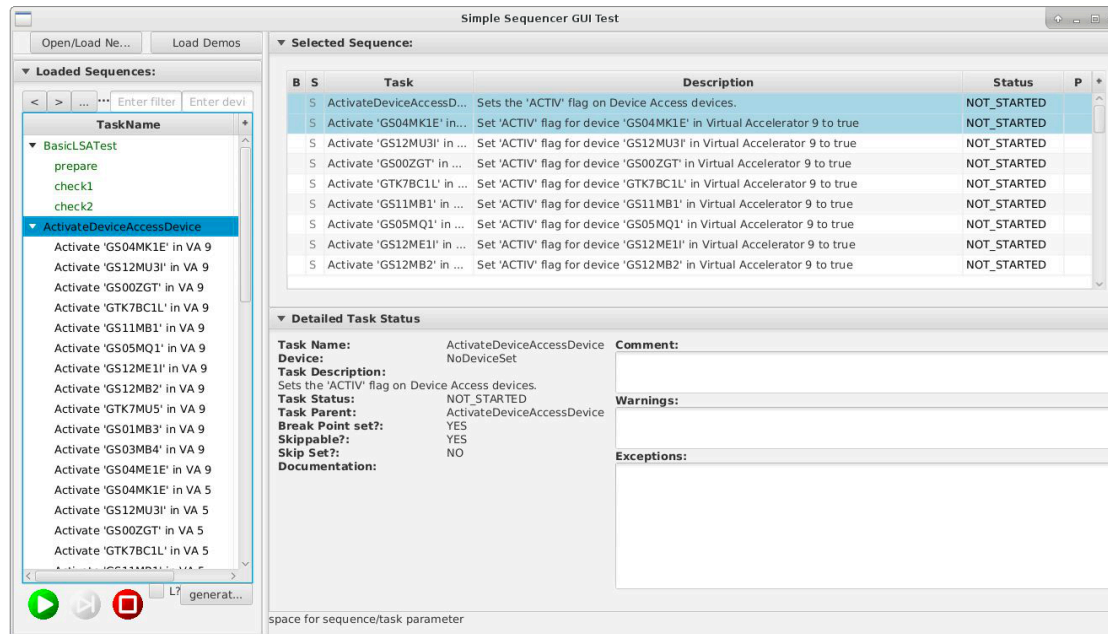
Simple Sequencer GUI Test

Open/Load Ne... Load Demos

▼ Loaded Sequences:

< > ... ··· Enter filter Enter devi

| TaskName |
|---|
| ▼ BasicLSATest |
| prepare |
| check1 |
| check2 |
| ▼ ActivateDeviceAccessDevice |
| Activate 'GS04MK1E' in VA 9 |
| Activate 'GS12MU3I' in VA 9 |
| Activate 'GS00ZGT' in VA 9 |
| Activate 'GTK7BC1L' in VA 9 |
| Activate 'GS11MB1' in VA 9 |
| Activate 'GS05MQ1' in VA 9 |
| Activate 'GS12ME1I' in VA 9 |
| Activate 'GS12MB2' in VA 9 |
| Activate 'GTK7MU5' in VA 9 |
| Activate 'GS01MB3' in VA 9 |
| Activate 'GS03MB4' in VA 9 |
| Activate 'GS04ME1E' in VA 9 |
| Activate 'GS04MK1E' in VA 5 |
| Activate 'GS12MU3I' in VA 5 |
| Activate 'GS00ZGT' in VA 5 |
| Activate 'GTK7BC1L' in VA 5 |
| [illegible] |

L? generat...

▼ Selected Sequence:

| B | S | Task | Description | Status | P |
|---|---|---|---|---|---|
| | S | ActivateDeviceAccessD... | Sets the 'ACTIV' flag on Device Access devices. | NOT_STARTED | |
| | S | Activate 'GS04MK1E' in... | Set 'ACTIV' flag for device 'GS04MK1E' in Virtual Accelerator 9 to true | NOT_STARTED | |
| | S | Activate 'GS12MU3I' in ... | Set 'ACTIV' flag for device 'GS12MU3I' in Virtual Accelerator 9 to true | NOT_STARTED | |
| | S | Activate 'GS00ZGT' in ... | Set 'ACTIV' flag for device 'GS00ZGT' in Virtual Accelerator 9 to true | NOT_STARTED | |
| | S | Activate 'GTK7BC1L' in ... | Set 'ACTIV' flag for device 'GTK7BC1L' in Virtual Accelerator 9 to true | NOT_STARTED | |
| | S | Activate 'GS11MB1' in ... | Set 'ACTIV' flag for device 'GS11MB1' in Virtual Accelerator 9 to true | NOT_STARTED | |
| | S | Activate 'GS05MQ1' in ... | Set 'ACTIV' flag for device 'GS05MQ1' in Virtual Accelerator 9 to true | NOT_STARTED | |
| | S | Activate 'GS12ME1I' in ... | Set 'ACTIV' flag for device 'GS12ME1I' in Virtual Accelerator 9 to true | NOT_STARTED | |
| | S | Activate 'GS12MB2' in ... | Set 'ACTIV' flag for device 'GS12MB2' in Virtual Accelerator 9 to true | NOT_STARTED | |

▼ Detailed Task Status

Task Name: ActivateDeviceAccessDevice
Device: NoDeviceSet
Task Description:
Sets the 'ACTIV' flag on Device Access devices.
Task Status: NOT_STARTED
Task Parent: ActivateDeviceAccessDevice
Break Point set?: YES
Skippable?: YES
Skip Set?: NO
Documentation:

Comment:

Warnings:

Exceptions:

space for sequence/task parameter